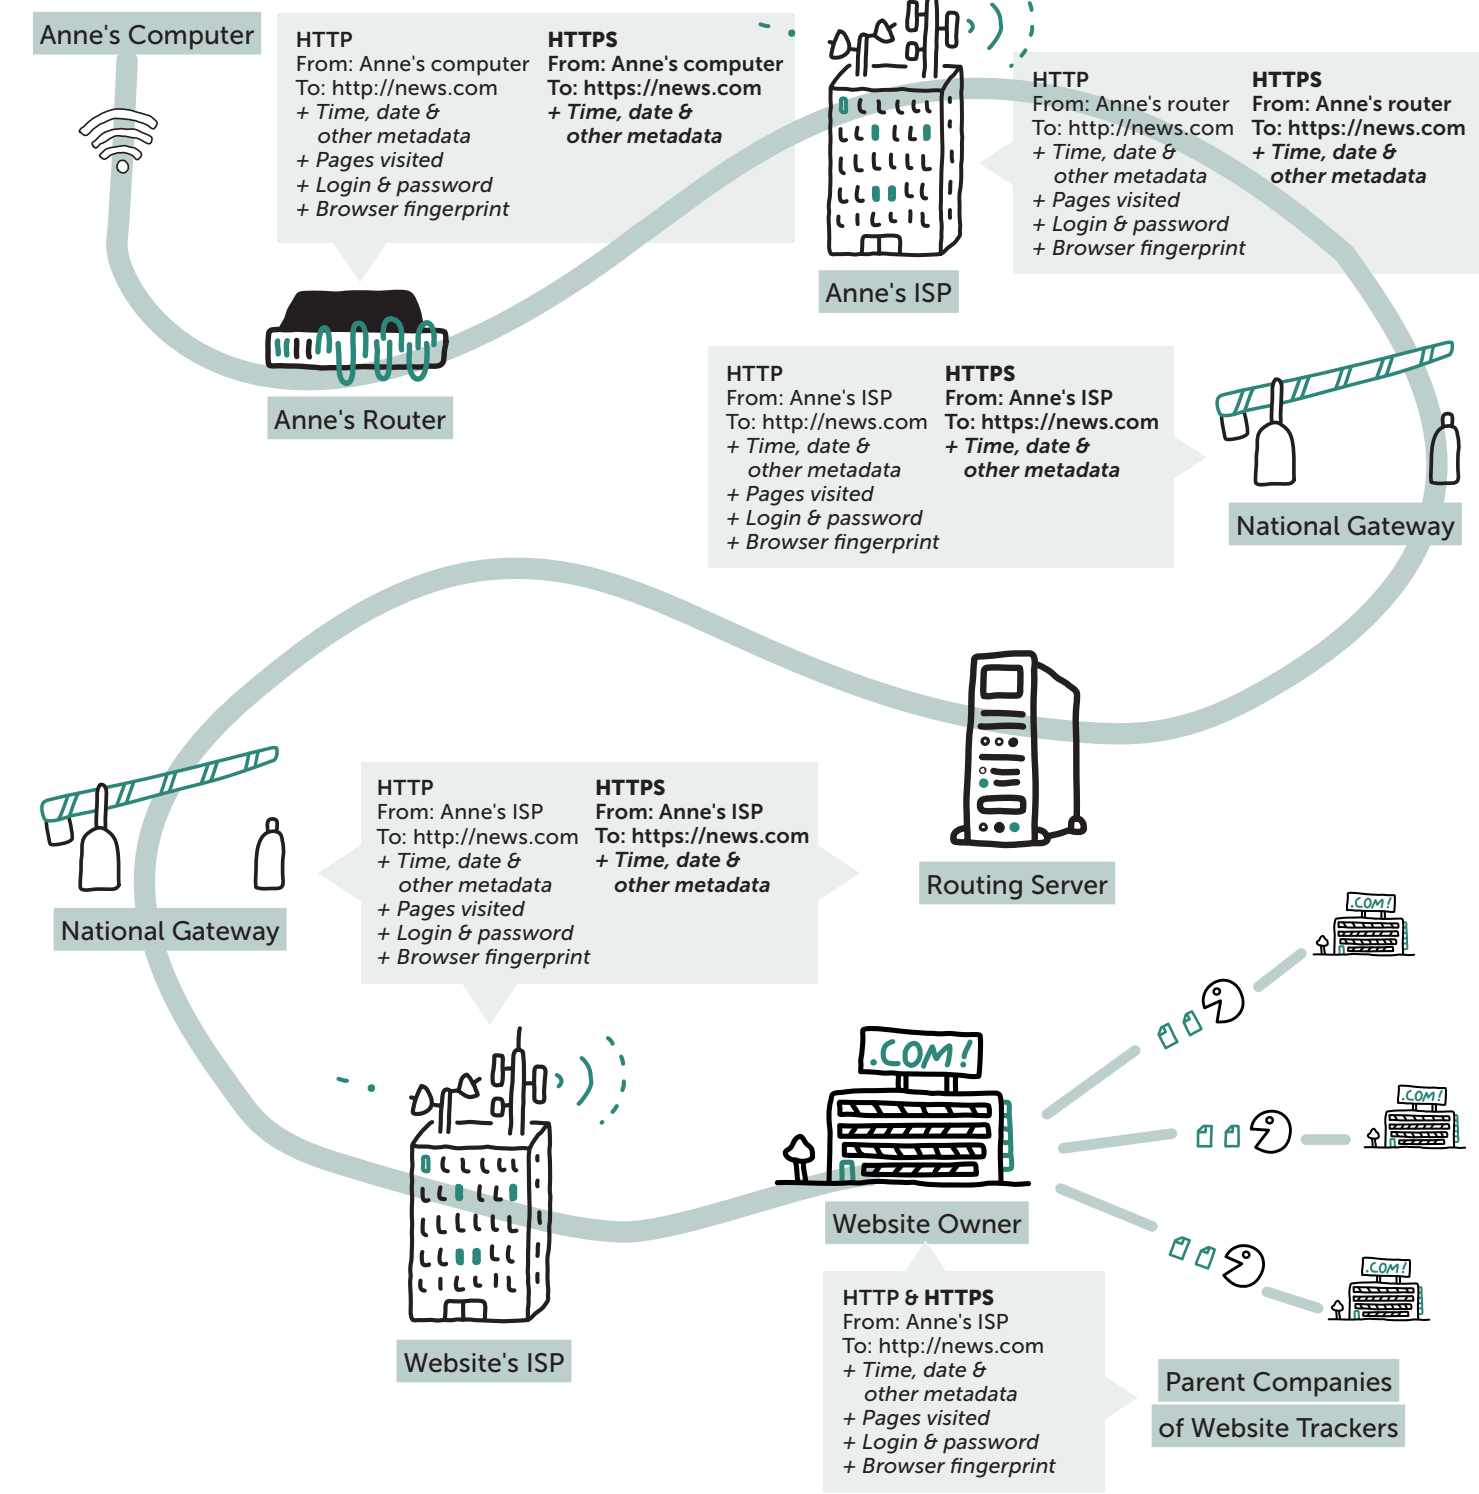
Anne's Computer

HTTP
From: Anne's computer
To: http://news.com
+ Time, date & other metadata
+ Pages visited
+ Login & password
+ Browser fingerprint

HTTPS
From: Anne's computer
To: https://news.com
+ Time, date & other metadata

Anne's Router

Anne's ISP

HTTP
From: Anne's router
To: http://news.com
+ Time, date & other metadata
+ Pages visited
+ Login & password
+ Browser fingerprint

HTTPS
From: Anne's router
To: https://news.com
+ Time, date & other metadata

HTTP
From: Anne's ISP
To: http://news.com
+ Time, date & other metadata
+ Pages visited
+ Login & password
+ Browser fingerprint

HTTPS
From: Anne's ISP
To: https://news.com
+ Time, date & other metadata

National Gateway

Routing Server

National Gateway

HTTP
From: Anne's ISP
To: http://news.com
+ Time, date & other metadata
+ Pages visited
+ Login & password
+ Browser fingerprint

HTTPS
From: Anne's ISP
To: https://news.com
+ Time, date & other metadata

.COM!

.COM!

.COM!

.COM!

Website Owner

Website's ISP

HTTP & HTTPS
From: Anne's ISP
To: http://news.com
+ Time, date & other metadata
+ Pages visited
+ Login & password
+ Browser fingerprint

Parent Companies of Website Trackers